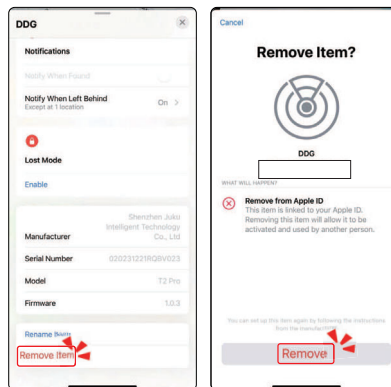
DDG

Notifications

Notify When Found

Notify When Left Behind
Except at 1 location
On

Lost Mode

Enable

Manufacturer
Shenzhen Juko Intelligent Technology Co., Ltd

Serial Number
020231221RQBV023

Model
T2 Pro

Firmware
1.0.3

Rename Item

Remove Item

Cancel

Remove Item?

DDG

WHAT WILL HAPPEN?

Remove from Apple ID
This item is linked to your Apple ID. Removing this item will allow it to be activated and used by another person.

You can set up this item again by following the instructions from the manufacturer.

Remove